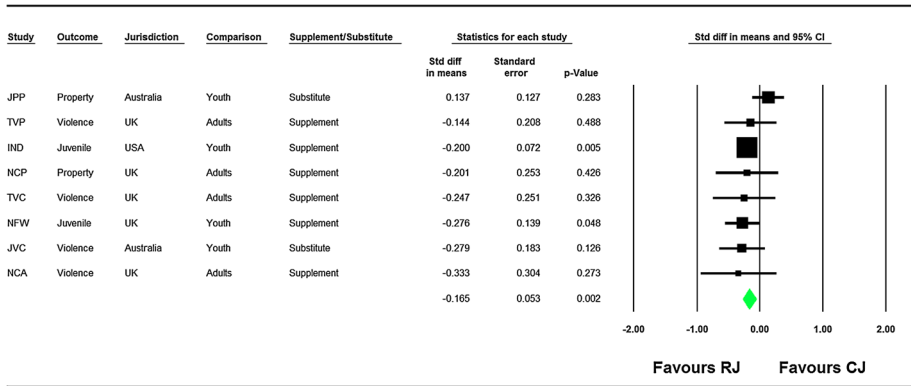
| Study | Outcome | Jurisdiction | Comparison | Supplement/Substitute | Std diff in means | Standard error | p-Value |
|---|---|---|---|---|---|---|---|
| JPP | Property | Australia | Youth | Substitute | 0.137 | 0.127 | 0.283 |
| TVP | Violence | UK | Adults | Supplement | -0.144 | 0.208 | 0.488 |
| IND | Juvenile | USA | Youth | Supplement | -0.200 | 0.072 | 0.005 |
| NCP | Property | UK | Adults | Supplement | -0.201 | 0.253 | 0.426 |
| TVC | Violence | UK | Adults | Supplement | -0.247 | 0.251 | 0.326 |
| NFW | Juvenile | UK | Youth | Supplement | -0.276 | 0.139 | 0.048 |
| JVC | Violence | Australia | Youth | Substitute | -0.279 | 0.183 | 0.126 |
| NCA | Violence | UK | Adults | Supplement | -0.333 | 0.304 | 0.273 |
| | | | | | -0.165 | 0.053 | 0.002 |

Statistics for each study

Std diff in means and 95% CI

-2.00 -1.00 0.00 1.00 2.00

Favours RJ Favours CJ